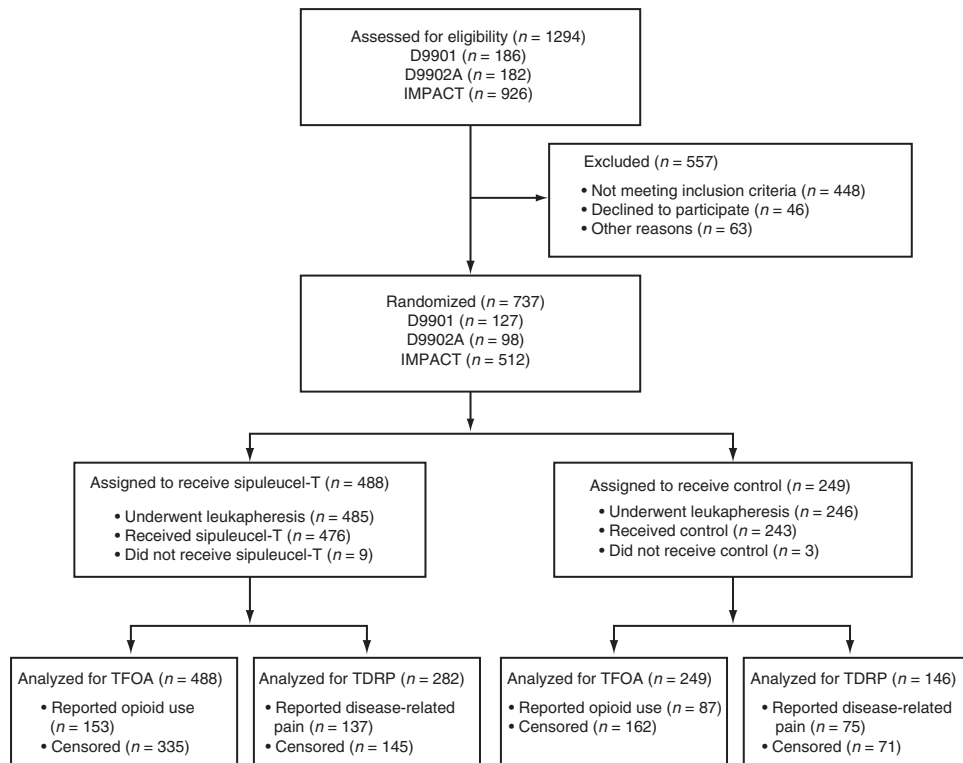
Assessed for eligibility ($n$ = 1294)
D9901 ($n$ = 186)
D9902A ($n$ = 182)
IMPACT ($n$ = 926)

Excluded ($n$ = 557)

• Not meeting inclusion criteria ($n$ = 448)
• Declined to participate ($n$ = 46)
• Other reasons ($n$ = 63)

Randomized ($n$ = 737)
D9901 ($n$ = 127)
D9902A ($n$ = 98)
IMPACT ($n$ = 512)

Assigned to receive sipuleucel-T ($n$ = 488)

• Underwent leukapheresis ($n$ = 485)
• Received sipuleucel-T ($n$ = 476)
• Did not receive sipuleucel-T ($n$ = 9)

Assigned to receive control ($n$ = 249)

• Underwent leukapheresis ($n$ = 246)
• Received control ($n$ = 243)
• Did not receive control ($n$ = 3)

Analyzed for TFOA ($n$ = 488)

• Reported opioid use ($n$ = 153)
• Censored ($n$ = 335)

Analyzed for TDRP ($n$ = 282)

• Reported disease-related pain ($n$ = 137)
• Censored ($n$ = 145)

Analyzed for TFOA ($n$ = 249)

• Reported opioid use ($n$ = 87)
• Censored ($n$ = 162)

Analyzed for TDRP ($n$ = 146)

• Reported disease-related pain ($n$ = 75)
• Censored ($n$ = 71)